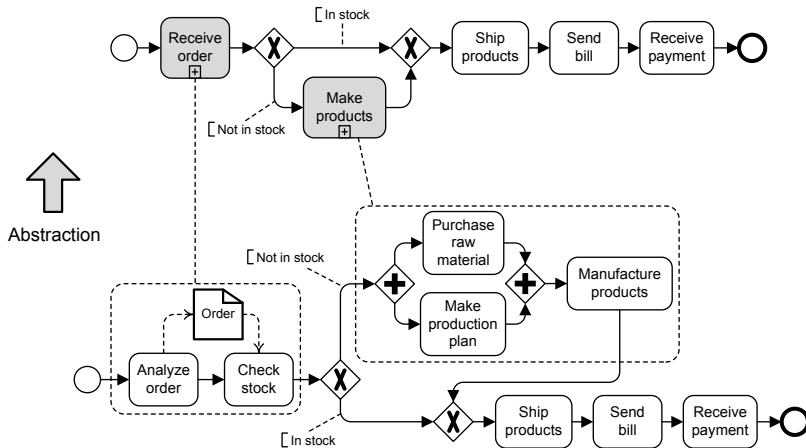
Receive order

In stock

Ship products

Send bill

Receive payment

Make products

Not in stock

Abstraction

Not in stock

Purchase raw material

Manufacture products

Make production plan

Order

Analyze order

Check stock

Ship products

Send bill

Receive payment

In stock